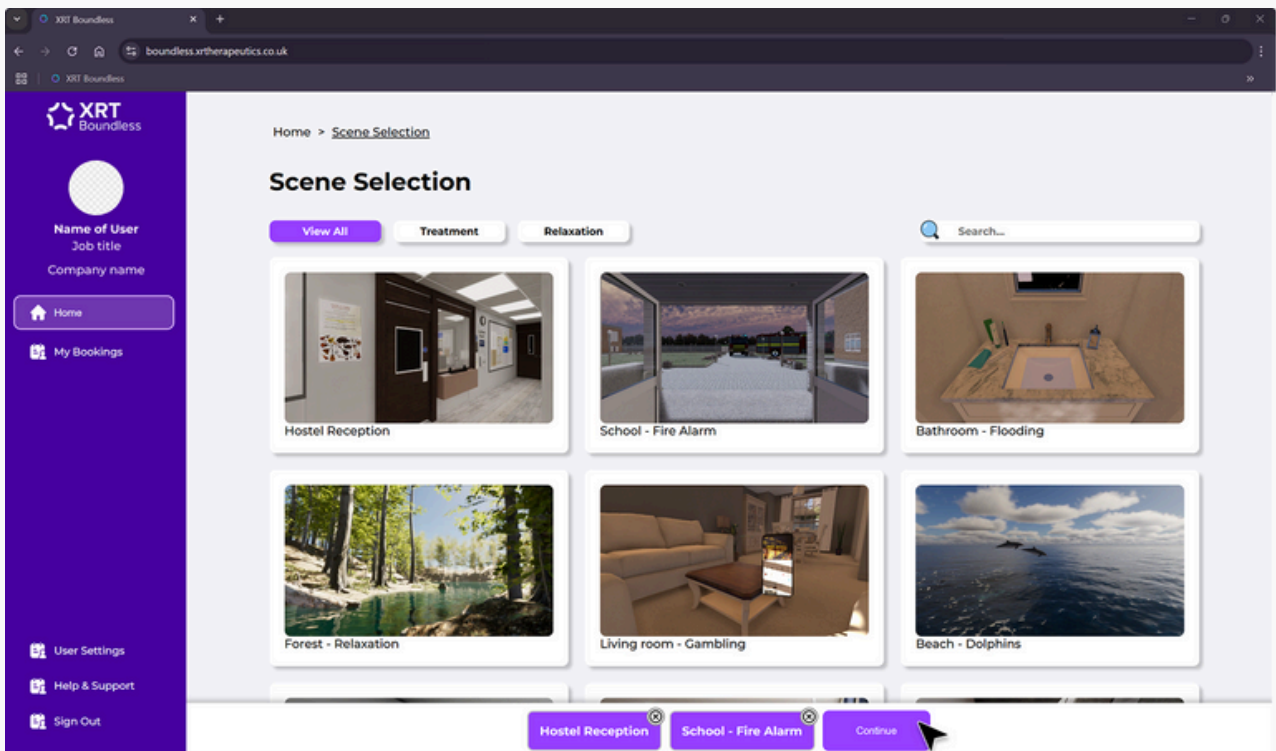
XRT Boundless

boundless.xrtherapeutics.co.uk

XRT Boundless

XRT Boundless

Name of User
Job title
Company name

Home

My Bookings

User Settings

Help & Support

Sign Out

Home > Scene Selection

Scene Selection

View All
Treatment
Relaxation

Search...

Hostel Reception

School - Fire Alarm

Bathroom - Flooding

Forest - Relaxation

Living room - Gambling

Beach - Dolphins

Hostel Reception
School - Fire Alarm
Continue